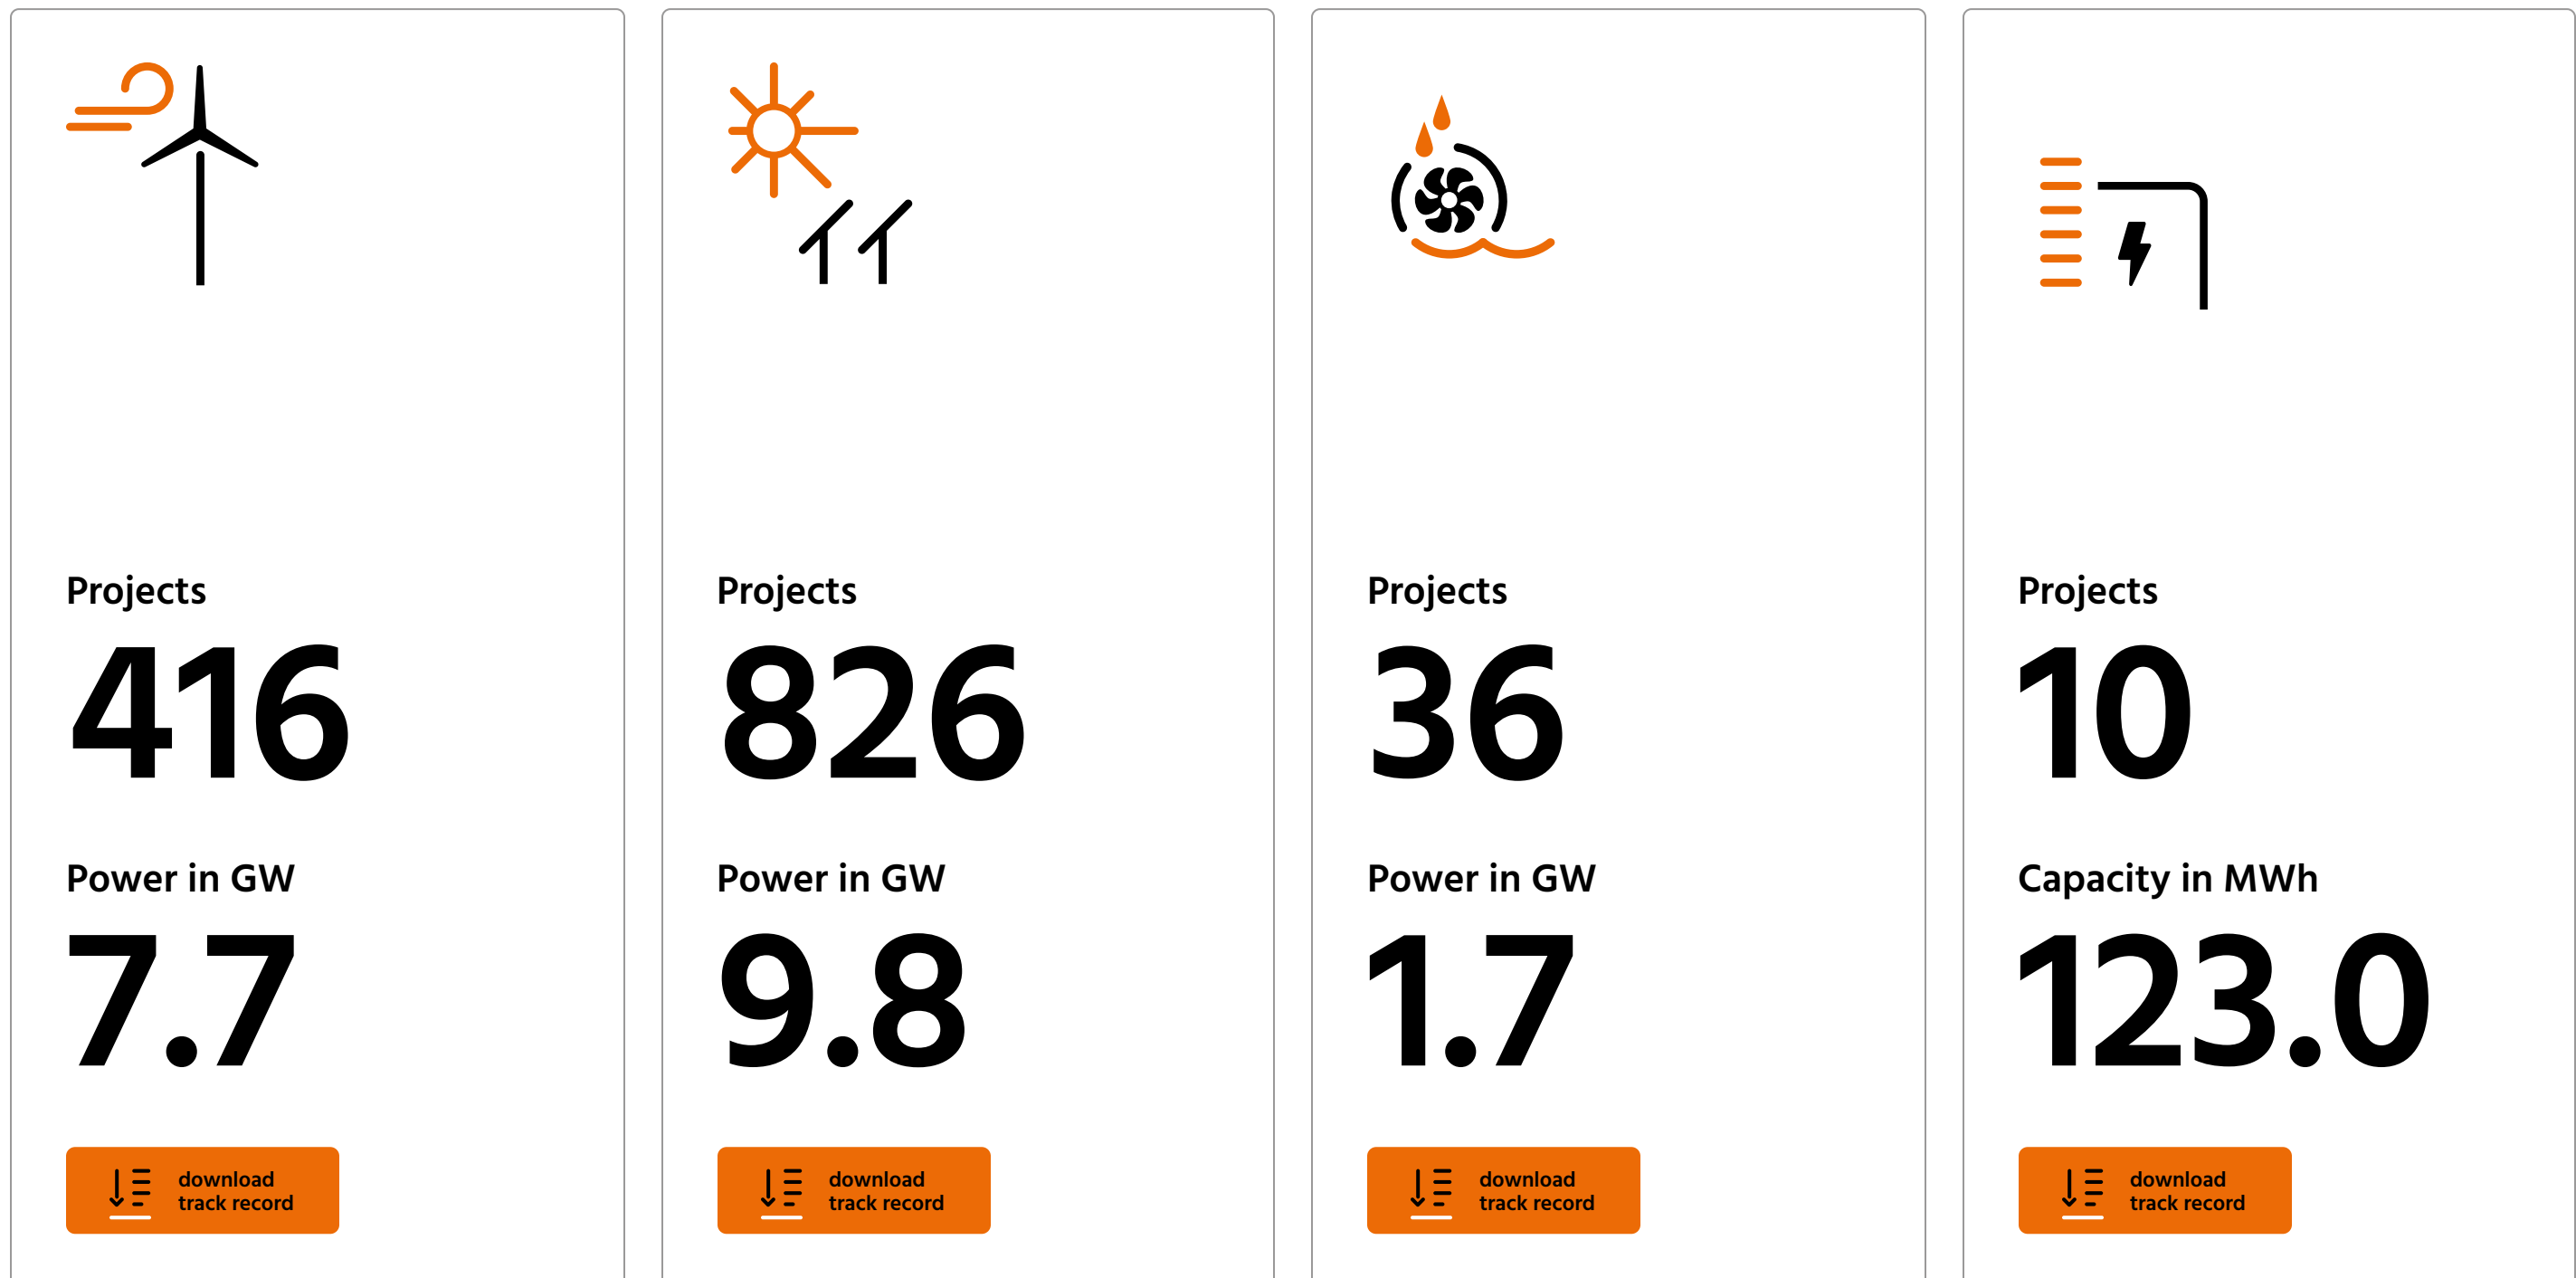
Projects
416
Power in GW
7.7
download track record

Projects
826
Power in GW
9.8
download track record

Projects
36
Power in GW
1.7
download track record

Projects
10
Capacity in MWh
123.0
download track record